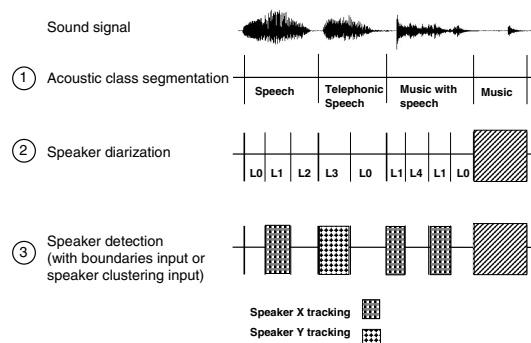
Sound signal

1 Acoustic class segmentation

Speech | Telephonic Speech | Music with speech | Music

2 Speaker diarization

L0 | L1 | L2 | L3 | L0 | L1 | L4 | L1 | L0

3 Speaker detection (with boundaries input or speaker clustering input)

Speaker X tracking

Speaker Y tracking